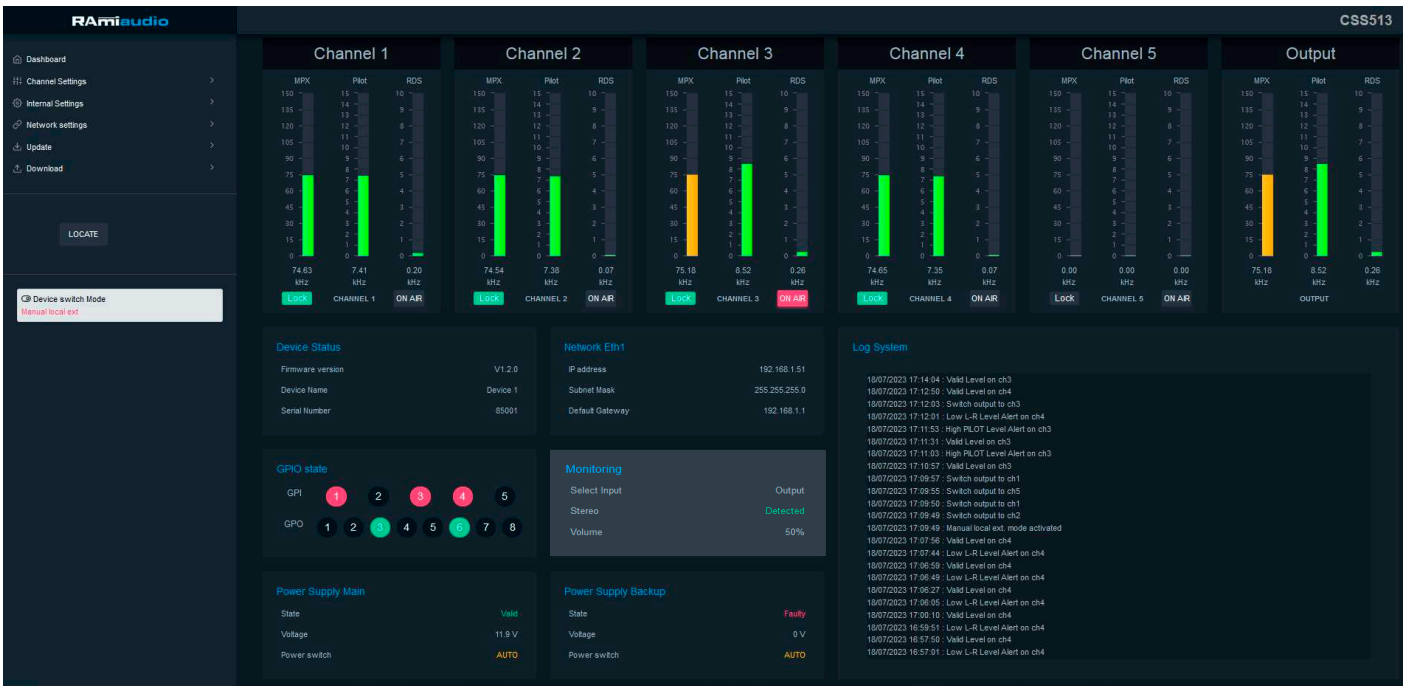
RAMIaudio

CSS513

Dashboard
Channel Settings
Internal Settings
Network settings
Update
Download

LOCATE

Device switch Mode
Manual local ext

Channel 1
MPX Pilot RDS
150 135 120 105 90 75 60 45 30 15 0
15 14 13 12 11 10 9 8 7 6 5 4 3 2 1 0
10 9 8 7 6 5 4 3 2 1 0
74.63 kHz 7.41 kHz 0.20 kHz
Lock CHANNEL 1 ON AIR

Channel 2
MPX Pilot RDS
74.54 kHz 7.38 kHz 0.07 kHz
Lock CHANNEL 2 ON AIR

Channel 3
MPX Pilot RDS
75.18 kHz 8.52 kHz 0.26 kHz
Lock CHANNEL 3 ON AIR

Channel 4
MPX Pilot RDS
74.65 kHz 7.35 kHz 0.07 kHz
Lock CHANNEL 4 ON AIR

Channel 5
MPX Pilot RDS
0.00 kHz 0.00 kHz 0.00 kHz
Lock CHANNEL 5 ON AIR

Output
MPX Pilot RDS
75.18 kHz 8.52 kHz 0.26 kHz
OUTPUT

Device Status
Firmware version V1.2.0
Device Name Device 1
Serial Number 85001

Network Eth1
IP address 192.168.1.51
Subnet Mask 255.255.255.0
Default Gateway 192.168.1.1

Log System
18/07/2023 17:14:04 : Valid Level on ch3
18/07/2023 17:12:50 : Valid Level on ch4
18/07/2023 17:12:03 : Switch output to ch3
18/07/2023 17:12:01 : Low L-R Level Alert on ch4
18/07/2023 17:11:53 : High PILOT Level Alert on ch3
18/07/2023 17:11:31 : Valid Level on ch3
18/07/2023 17:11:03 : High PILOT Level Alert on ch3
18/07/2023 17:10:57 : Valid Level on ch3
18/07/2023 17:09:57 : Switch output to ch1
18/07/2023 17:09:55 : Switch output to ch5
18/07/2023 17:09:50 : Switch output to ch1
18/07/2023 17:09:49 : Switch output to ch2
18/07/2023 17:09:49 : Manual local ext. mode activated
18/07/2023 17:07:56 : Valid Level on ch4
18/07/2023 17:07:44 : Low L-R Level Alert on ch4
18/07/2023 17:06:59 : Valid Level on ch4
18/07/2023 17:06:49 : Low L-R Level Alert on ch4
18/07/2023 17:06:27 : Valid Level on ch4
18/07/2023 17:06:05 : Low L-R Level Alert on ch4
18/07/2023 17:00:10 : Valid Level on ch4
18/07/2023 16:59:51 : Low L-R Level Alert on ch4
18/07/2023 16:57:50 : Valid Level on ch4
18/07/2023 16:57:01 : Low L-R Level Alert on ch4

GPIO state
GPI 1 2 3 4 5
GPO 1 2 3 4 5 6 7 8

Monitoring
Select Input Output
Stereo Detected
Volume 50%

Power Supply Main
State Valid
Voltage 11.9 V
Power switch AUTO

Power Supply Backup
State Faulty
Voltage 0 V
Power switch AUTO